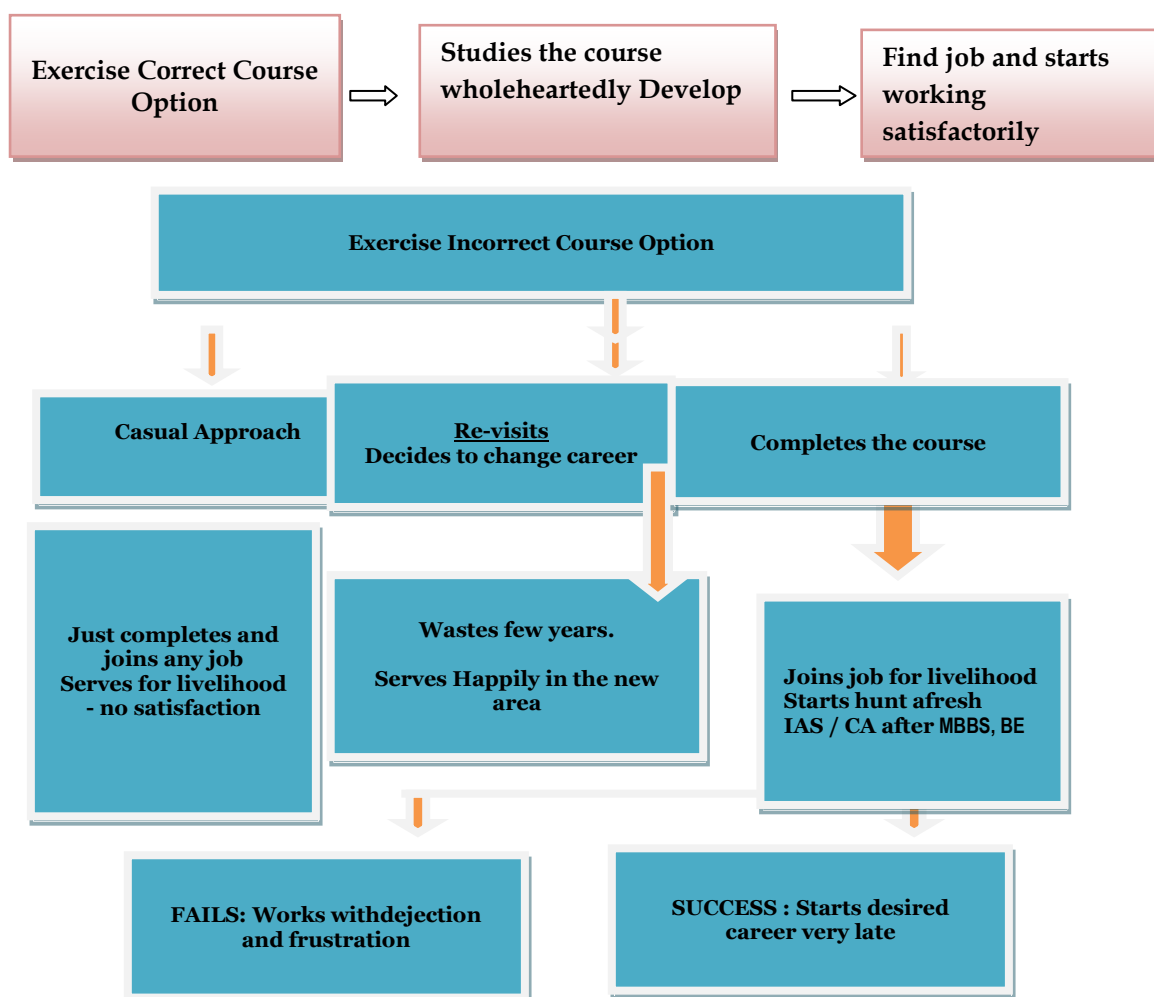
Exercise Correct Course Option

Studies the course wholeheartedly Develop

Find job and starts working satisfactorily

Exercise Incorrect Course Option

Casual Approach

Re-visits
Decides to change career

Completes the course

Just completes and joins any job
Serves for livelihood - no satisfaction

Wastes few years.

Serves Happily in the new area

Joins job for livelihood
Starts hunt afresh
IAS / CA after MBBS, BE

FAILS: Works withdejection and frustration

SUCCESS : Starts desired career very late